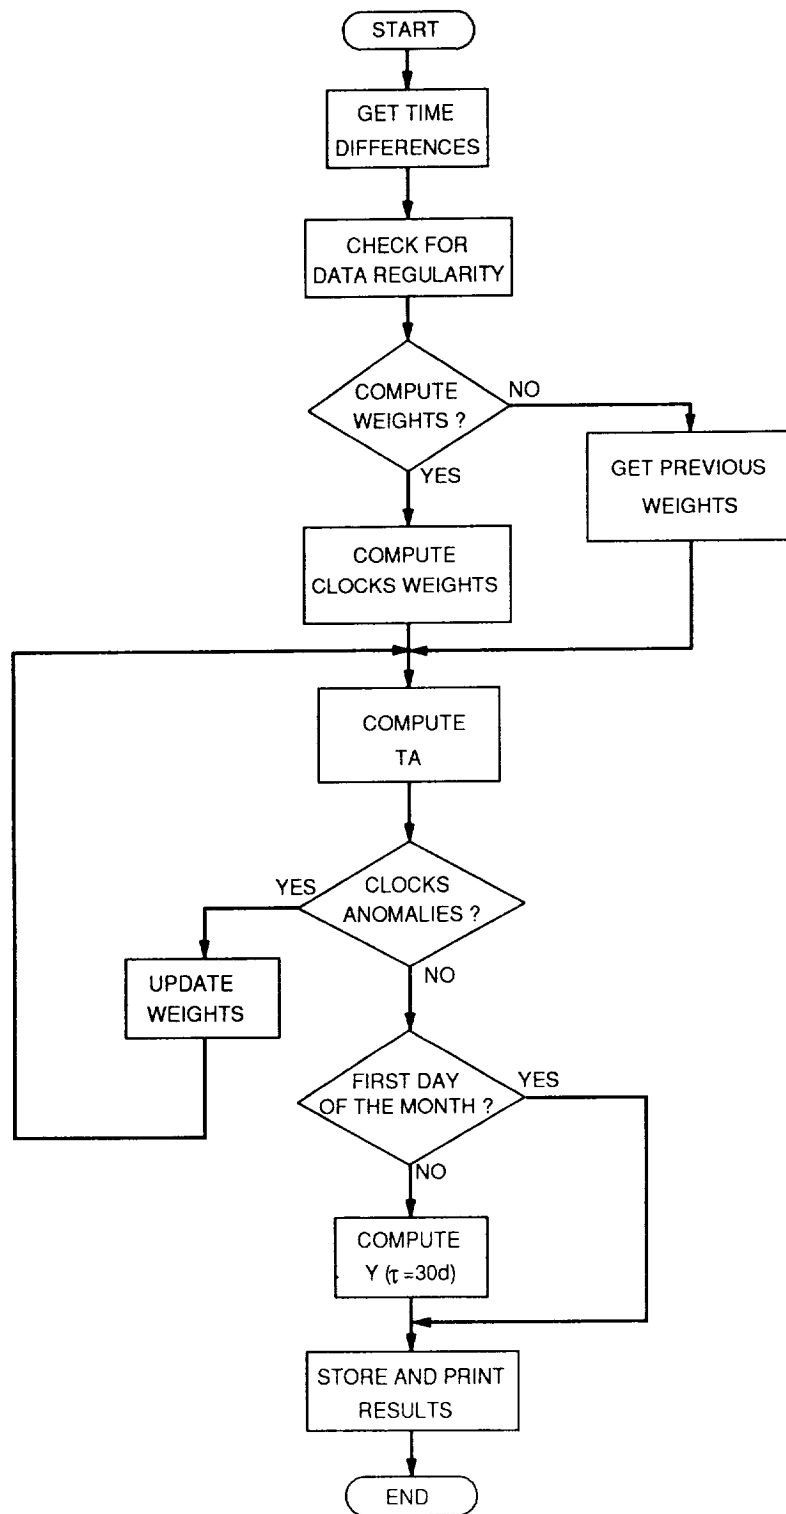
START

GET TIME DIFFERENCES

CHECK FOR DATA REGULARITY

COMPUTE WEIGHTS ?

NO

GET PREVIOUS WEIGHTS

YES

COMPUTE CLOCKS WEIGHTS

COMPUTE TA

YES

CLOCKS ANOMALIES ?

UPDATE WEIGHTS

NO

FIRST DAY OF THE MONTH ?

YES

NO

COMPUTE Y ($\tau$ =30d)

STORE AND PRINT RESULTS

END